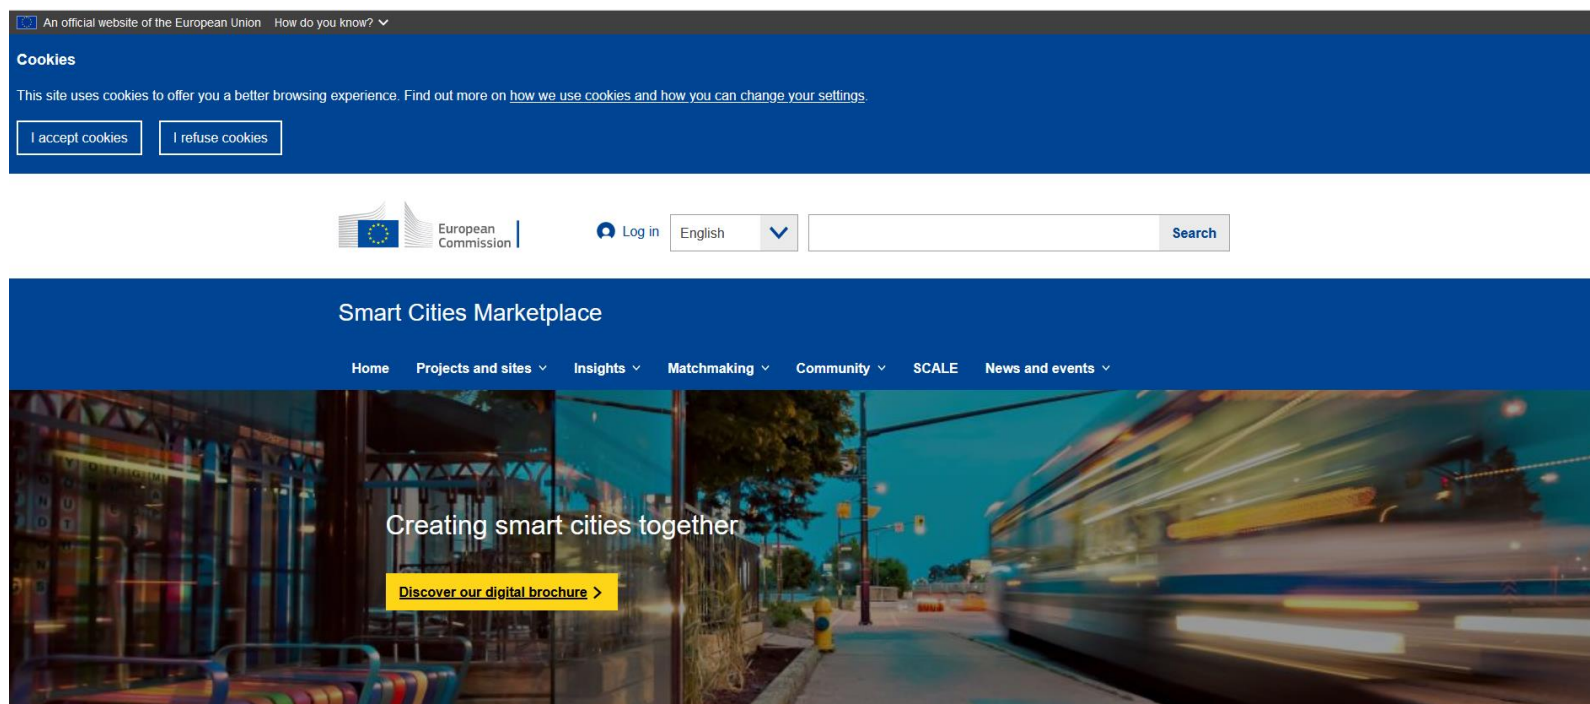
An official website of the European Union How do you know?

Cookies

This site uses cookies to offer you a better browsing experience. Find out more on how we use cookies and how you can change your settings.

I accept cookies I refuse cookies

European Commission

Log in English Search

Smart Cities Marketplace

Home Projects and sites Insights Matchmaking Community SCALE News and events

Creating smart cities together

Discover our digital brochure